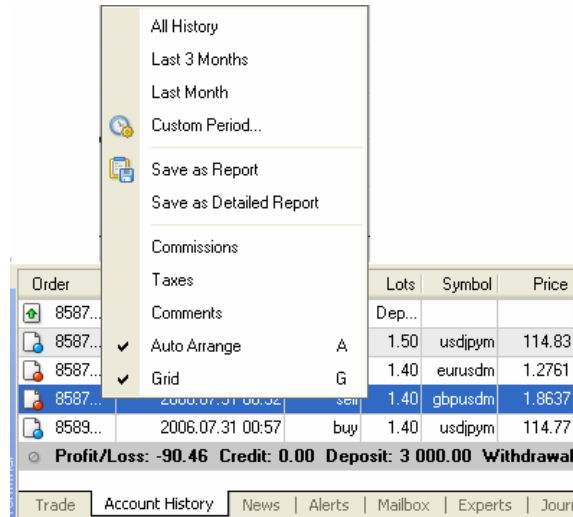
All History
Last 3 Months
Last Month
Custom Period...
Save as Report
Save as Detailed Report
Commissions
Taxes
Comments
Auto Arrange A
Grid G

| Order | | | Lots | Symbol | Price |
|---|---|---|---|---|---|
| 8587... | | | Dep... | | |
| 8587... | | | 1.50 | usdjpym | 114.83 |
| 8587... | | | 1.40 | eurusdm | 1.2761 |
| 8587... | 2006.07.31 00:32 | sell | 1.40 | gbpusdm | 1.8637 |
| 8589... | 2006.07.31 00:57 | buy | 1.40 | usdjpym | 114.77 |

Profit/Loss: -90.46 Credit: 0.00 Deposit: 3 000.00 Withdrawal

Trade | Account History | News | Alerts | Mailbox | Experts | Journ